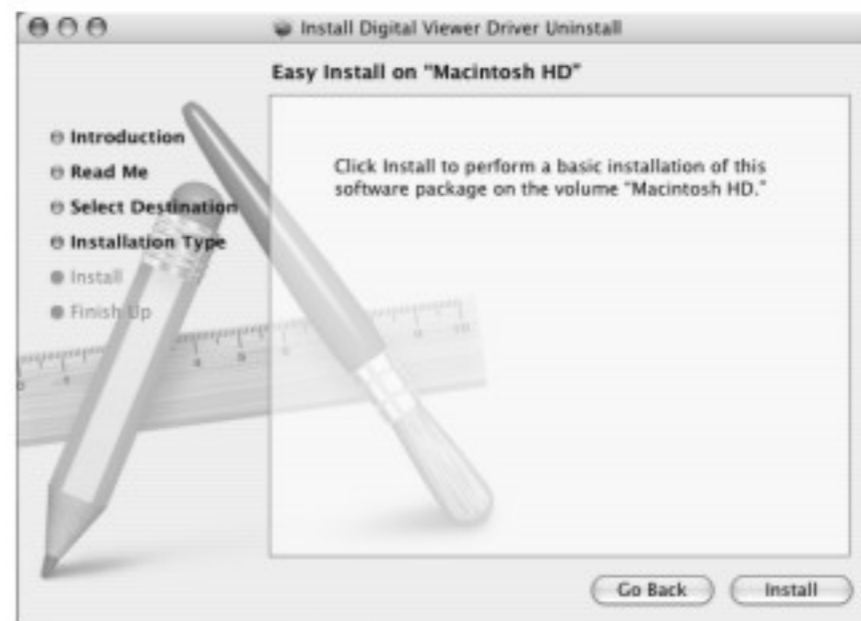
Install Digital Viewer Driver Uninstall

Easy Install on "Macintosh HD"

Introduction
Read Me
Select Destination
Installation Type
Install
Finish Up

Click Install to perform a basic installation of this software package on the volume "Macintosh HD."

Go Back
Install